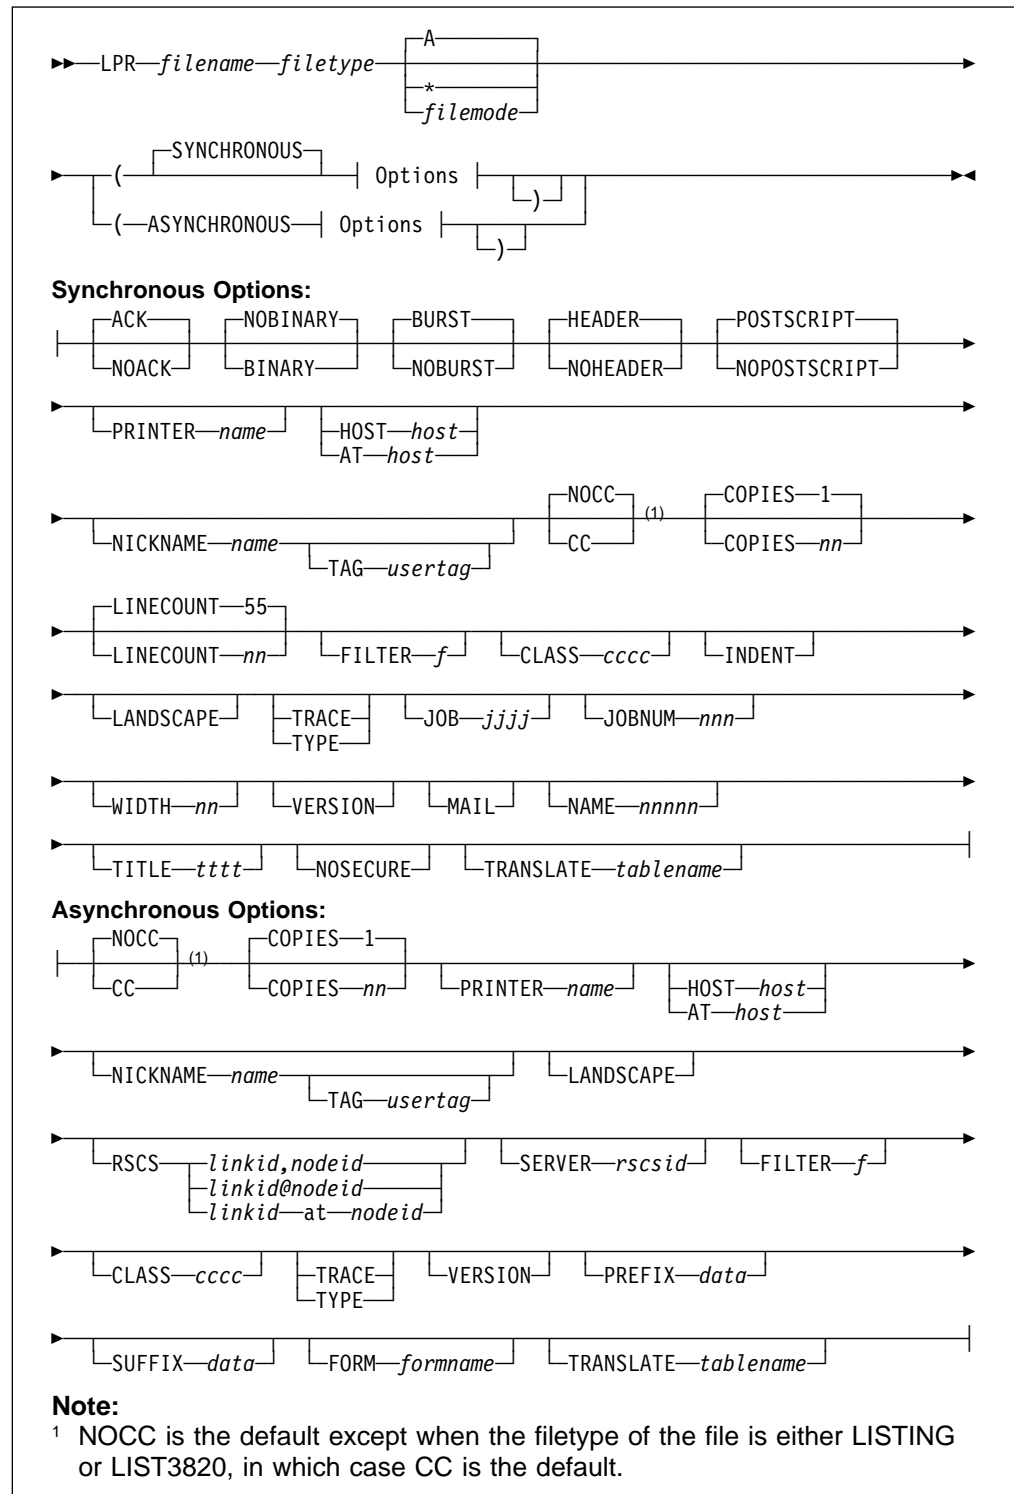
LPR filename filetype A * filemode

( SYNCHRONOUS Options )
( ASYNCHRONOUS Options )

**Synchronous Options:**

ACK NOACK NOBINARY BINARY BURST NOBURST HEADER NOHEADER POSTSCRIPT NOPOSTSCRIPT

PRINTER name HOST host AT host

NICKNAME name TAG usertag NOCC CC (1) COPIES 1 COPIES nn

LINECOUNT 55 LINECOUNT nn FILTER f CLASS cccc INDENT

LANDSCAPE TRACE TYPE JOB jjjj JOBNUM nnn

WIDTH nn VERSION MAIL NAME nnnnn

TITLE tttt NOSECURE TRANSLATE tablename

**Asynchronous Options:**

NOCC CC (1) COPIES 1 COPIES nn PRINTER name HOST host AT host

NICKNAME name TAG usertag LANDSCAPE

RSCS linkid,nodeid linkid@nodeid linkid at nodeid SERVER rscsid FILTER f

CLASS cccc TRACE TYPE VERSION PREFIX data

SUFFIX data FORM formname TRANSLATE tablename

**Note:**
$^1$ NOCC is the default except when the filetype of the file is either LISTING or LIST3820, in which case CC is the default.